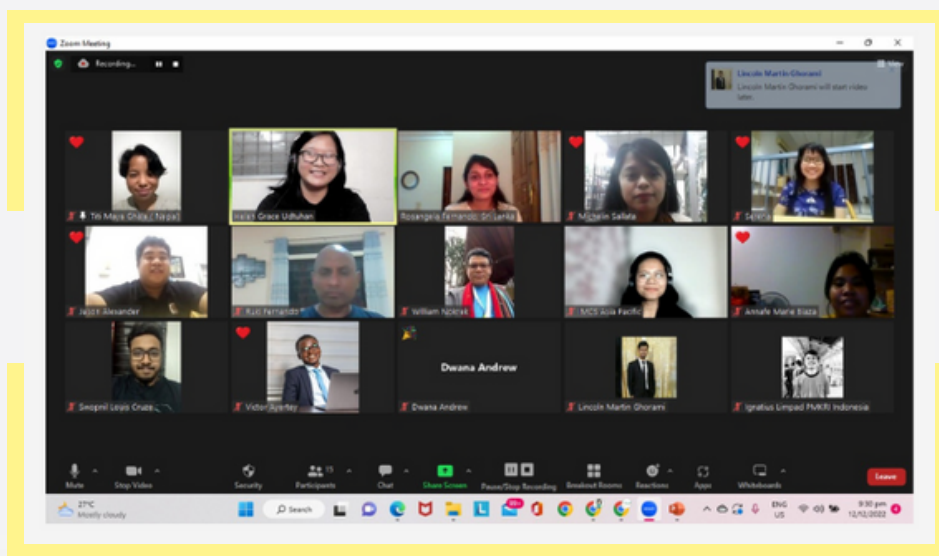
Zoom Meeting

Recording...

Lincoln Martin Ghorami
Lincoln Martin Ghorami will start video later.

Titi Maya Ghale / Nepal
Helen Grace Udtuhan
Rosangela Fernando Sri Lanka
Michelle Sallata
Selena

Jason Alexander
Rudi Fernando
William Nderek
MCS Asia Pacific
Annale Marie Elaza

Swapnil Loyo Cruze
Victor Ayertey
Dwana Andrew
Dwana Andrew
Lincoln Martin Ghorami
Ignatius Limpad PMKRI Indonesia

Mute
Stop Video
Security
Participants 15
Chat
Share Screen
Pause/Stop Recording
Breakout Rooms
Reactions
Apps
Whiteboards
Leave

27°C
Mostly cloudy
Search
ENG
US
9:30 pm
12/12/2022